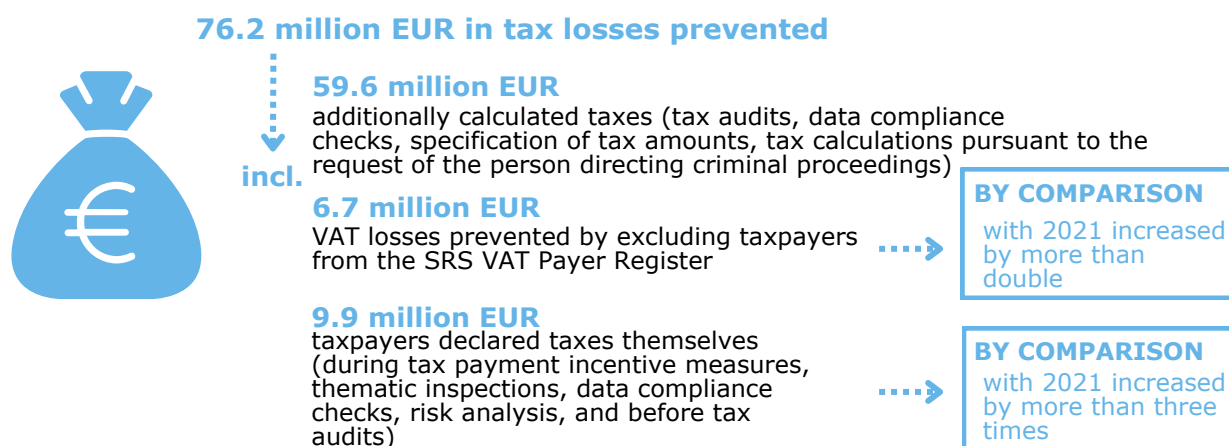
76.2 million EUR in tax losses prevented

incl.

59.6 million EUR
additionally calculated taxes (tax audits, data compliance checks, specification of tax amounts, tax calculations pursuant to the request of the person directing criminal proceedings)

6.7 million EUR
VAT losses prevented by excluding taxpayers from the SRS VAT Payer Register

BY COMPARISON
with 2021 increased by more than double

9.9 million EUR
taxpayers declared taxes themselves (during tax payment incentive measures, thematic inspections, data compliance checks, risk analysis, and before tax audits)

BY COMPARISON
with 2021 increased by more than three times